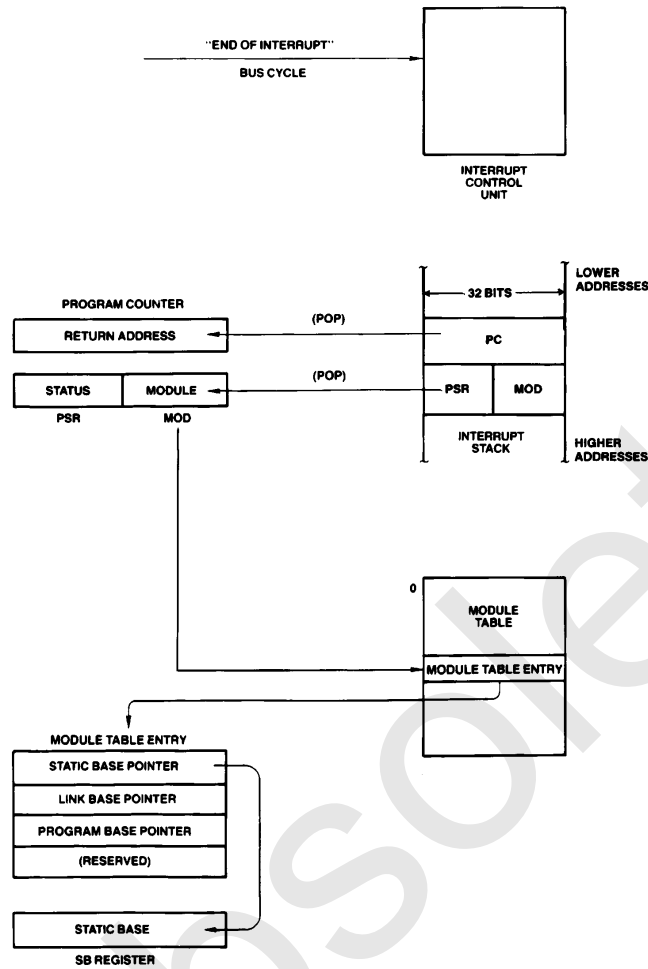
"END OF INTERRUPT"
BUS CYCLE

INTERRUPT CONTROL UNIT

LOWER ADDRESSES

32 BITS

PROGRAM COUNTER

RETURN ADDRESS

(POP)

PC

STATUS | MODULE

(POP)

PSR | MOD

PSR MOD

INTERRUPT STACK

HIGHER ADDRESSES

0

MODULE TABLE

MODULE TABLE ENTRY

MODULE TABLE ENTRY

STATIC BASE POINTER

LINK BASE POINTER

PROGRAM BASE POINTER

(RESERVED)

STATIC BASE

SB REGISTER

obsolete